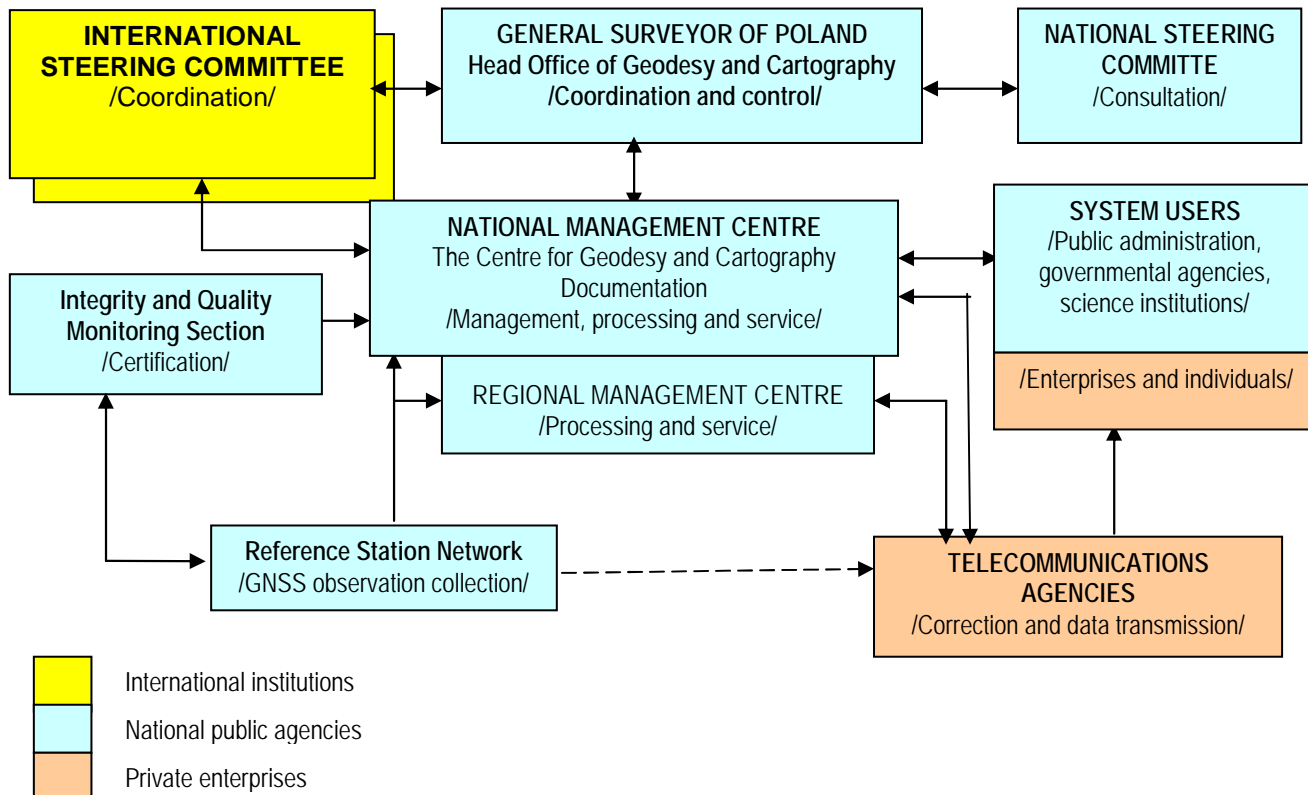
INTERNATIONAL STEERING COMMITTEE
/Coordination/

GENERAL SURVEYOR OF POLAND
Head Office of Geodesy and Cartography
/Coordination and control/

NATIONAL STEERING COMMITTE
/Consultation/

NATIONAL MANAGEMENT CENTRE
The Centre for Geodesy and Cartography Documentation
/Management, processing and service/

SYSTEM USERS
/Public administration, governmental agencies, science institutions/

/Enterprises and individuals/

Integrity and Quality Monitoring Section
/Certification/

REGIONAL MANAGEMENT CENTRE
/Processing and service/

Reference Station Network
/GNSS observation collection/

TELECOMMUNICATIONS AGENCIES
/Correction and data transmission/

International institutions

National public agencies

Private enterprises